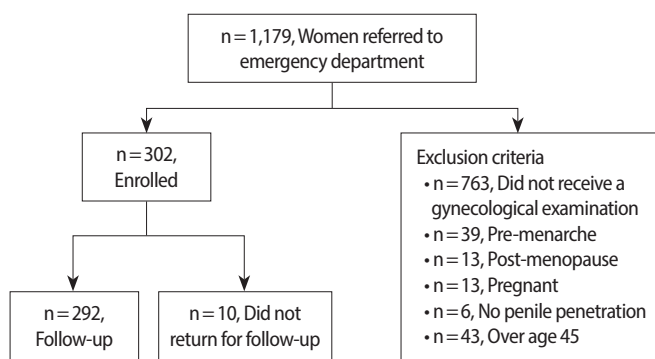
n = 1,179, Women referred to emergency department

n = 302, Enrolled

Exclusion criteria
• n = 763, Did not receive a gynecological examination
• n = 39, Pre-menarche
• n = 13, Post-menopause
• n = 13, Pregnant
• n = 6, No penile penetration
• n = 43, Over age 45

n = 292, Follow-up

n = 10, Did not return for follow-up